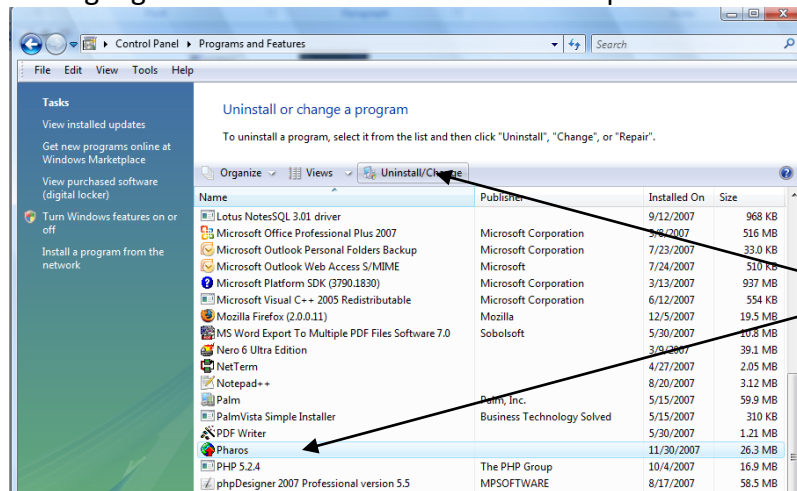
Control Panel ▸ Programs and Features

Search

File Edit View Tools Help

Tasks

View installed updates

Get new programs online at Windows Marketplace

View purchased software (digital locker)

Turn Windows features on or off

Install a program from the network

Uninstall or change a program

To uninstall a program, select it from the list and then click "Uninstall", "Change", or "Repair".

Organize Views Uninstall/Change

| Name | Publisher | Installed On | Size |
|---|---|---|---|
| Lotus NotesSQL 3.01 driver | | 9/12/2007 | 968 KB |
| Microsoft Office Professional Plus 2007 | Microsoft Corporation | 3/8/2007 | 516 MB |
| Microsoft Outlook Personal Folders Backup | Microsoft Corporation | 7/23/2007 | 33.0 KB |
| Microsoft Outlook Web Access S/MIME | Microsoft | 7/24/2007 | 510 KB |
| Microsoft Platform SDK (3790.1830) | Microsoft Corporation | 3/13/2007 | 937 MB |
| Microsoft Visual C++ 2005 Redistributable | Microsoft Corporation | 6/12/2007 | 554 KB |
| Mozilla Firefox (2.0.0.11) | Mozilla | 12/5/2007 | 19.5 MB |
| MS Word Export To Multiple PDF Files Software 7.0 | Sobolsoft | 5/30/2007 | 10.8 MB |
| Nero 6 Ultra Edition | | 3/9/2007 | 39.1 MB |
| NetTerm | | 4/27/2007 | 2.05 MB |
| Notepad++ | | 8/20/2007 | 3.12 MB |
| Palm | Palm, Inc. | 5/15/2007 | 59.9 MB |
| PalmVista Simple Installer | Business Technology Solved | 5/15/2007 | 310 KB |
| PDF Writer | | 5/30/2007 | 1.21 MB |
| Pharos | | 11/30/2007 | 26.3 MB |
| PHP 5.2.4 | The PHP Group | 10/4/2007 | 16.9 MB |
| phpDesigner 2007 Professional version 5.5 | MPSOFTWARE | 8/17/2007 | 58.5 MB |